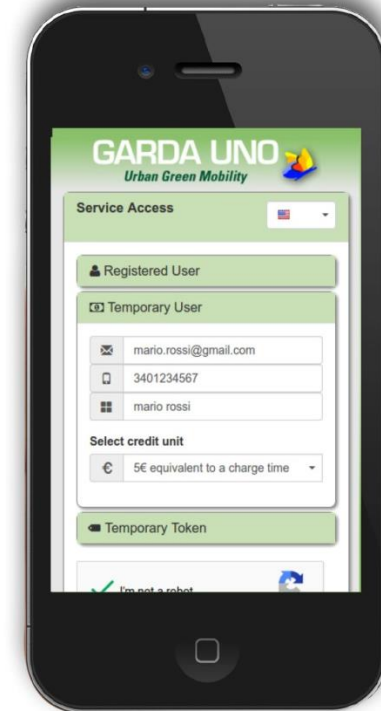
GARDA UNO
Urban Green Mobility

Service Access

Registered User

Temporary User

mario.rossi@gmail.com

3401234567

mario rossi

Select credit unit

€ 5€ equivalent to a charge time

Temporary Token

I'm not a robot